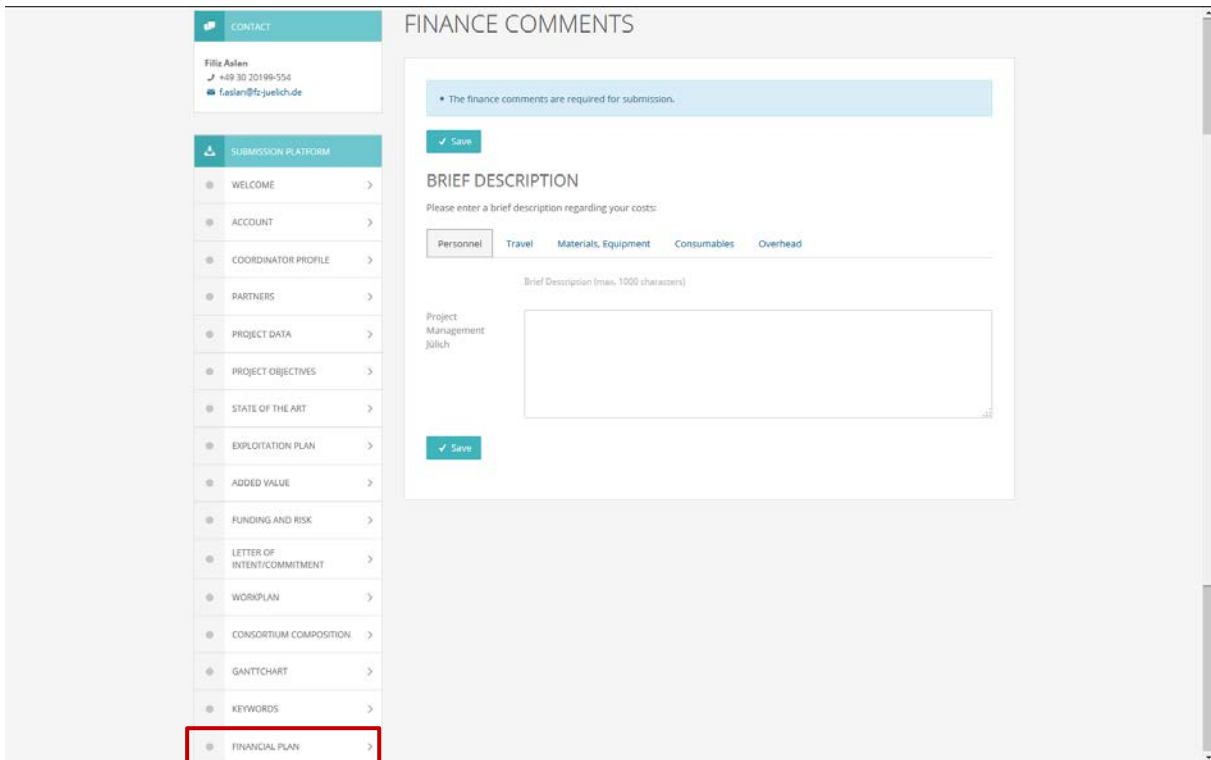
CONTACT

Filiz Aslan
+49 30 20199-554
f.aslan@fz-juelich.de

SUBMISSION PLATFORM

WELCOME
ACCOUNT
COORDINATOR PROFILE
PARTNERS
PROJECT DATA
PROJECT OBJECTIVES
STATE OF THE ART
EXPLOITATION PLAN
ADDED VALUE
FUNDING AND RISK
LETTER OF INTENT/COMMITMENT
WORKPLAN
CONSORTIUM COMPOSITION
GANTTCHART
KEYWORDS
FINANCIAL PLAN

FINANCE COMMENTS

• The finance comments are required for submission.

✓ Save

BRIEF DESCRIPTION

Please enter a brief description regarding your costs:

| Personnel | Travel | Materials, Equipment | Consumables | Overhead |
|---|---|---|---|---|

Brief Description (max. 1000 characters)

Project Management Jülich

✓ Save